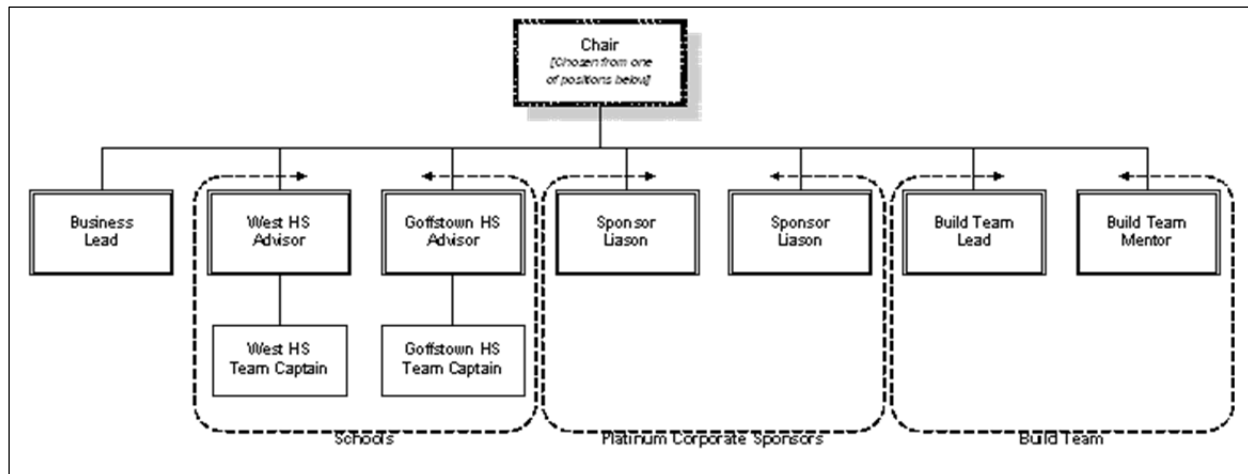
Chair
[Chosen from one of positions below]

Business Lead

West HS Advisor

Goffstown HS Advisor

Sponsor Liason

Sponsor Liason

Build Team Lead

Build Team Mentor

West HS Team Captain

Goffstown HS Team Captain

Schools

Platinum Corporate Sponsors

Build Team